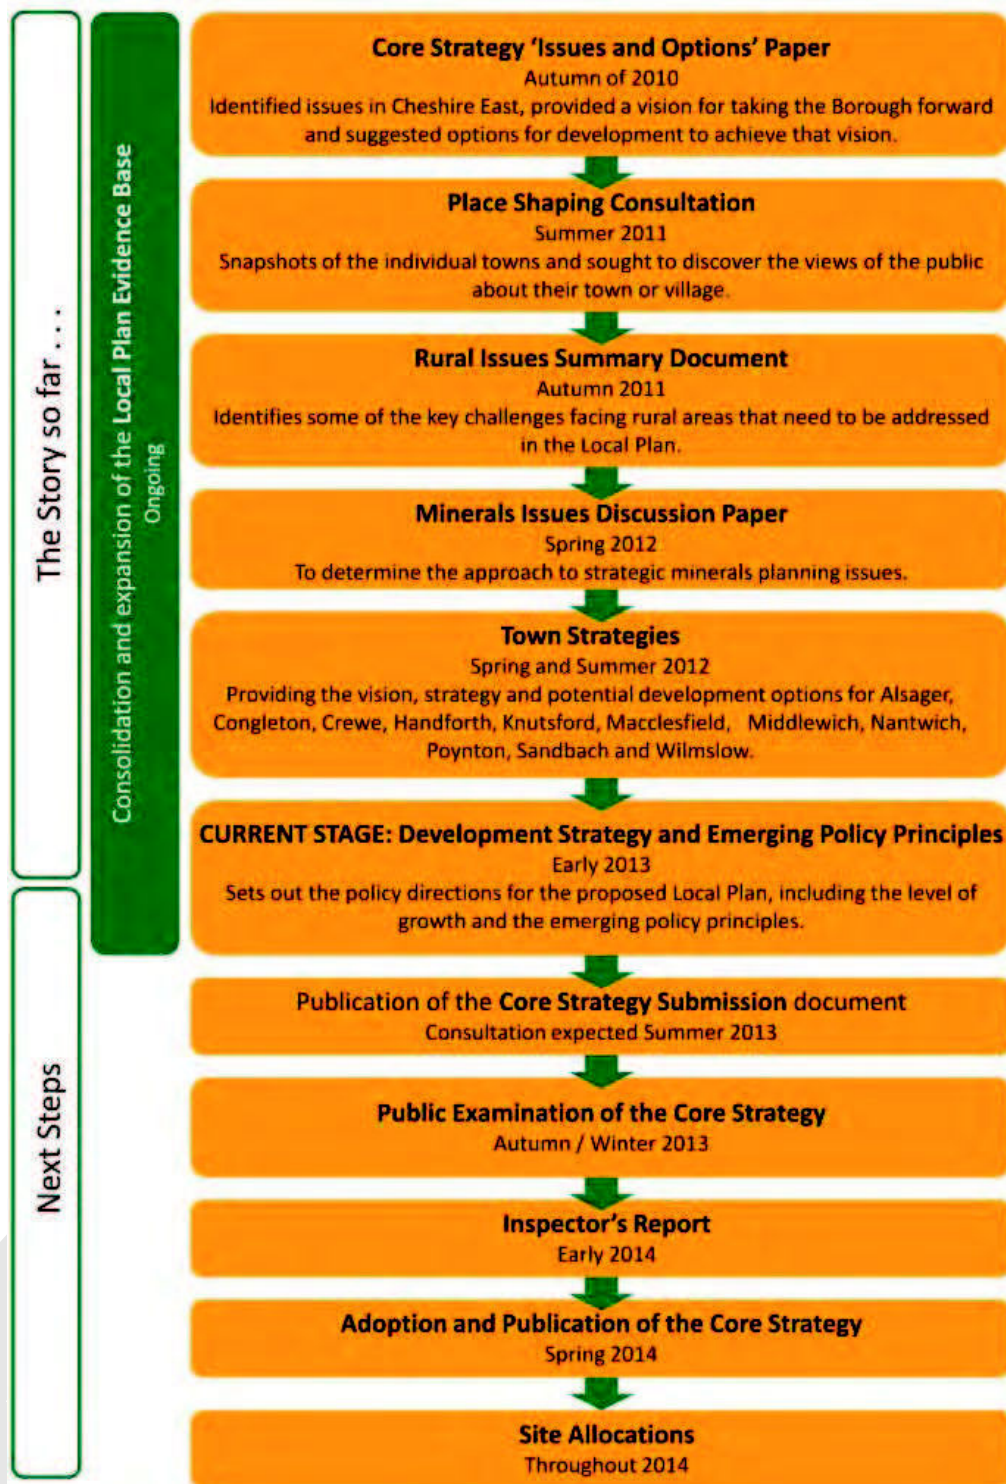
The Story so far . . .

Consolidation and expansion of the Local Plan Evidence Base
Ongoing

Core Strategy 'Issues and Options' Paper
Autumn of 2010
Identified issues in Cheshire East, provided a vision for taking the Borough forward and suggested options for development to achieve that vision.

Place Shaping Consultation
Summer 2011
Snapshots of the individual towns and sought to discover the views of the public about their town or village.

Rural Issues Summary Document
Autumn 2011
Identifies some of the key challenges facing rural areas that need to be addressed in the Local Plan.

Minerals Issues Discussion Paper
Spring 2012
To determine the approach to strategic minerals planning issues.

Town Strategies
Spring and Summer 2012
Providing the vision, strategy and potential development options for Alsager, Congleton, Crewe, Handforth, Knutsford, Macclesfield, Middlewich, Nantwich, Poynton, Sandbach and Wilmslow.

CURRENT STAGE: Development Strategy and Emerging Policy Principles
Early 2013
Sets out the policy directions for the proposed Local Plan, including the level of growth and the emerging policy principles.

Next Steps

Publication of the Core Strategy Submission document
Consultation expected Summer 2013

Public Examination of the Core Strategy
Autumn / Winter 2013

Inspector's Report
Early 2014

Adoption and Publication of the Core Strategy
Spring 2014

Site Allocations
Throughout 2014